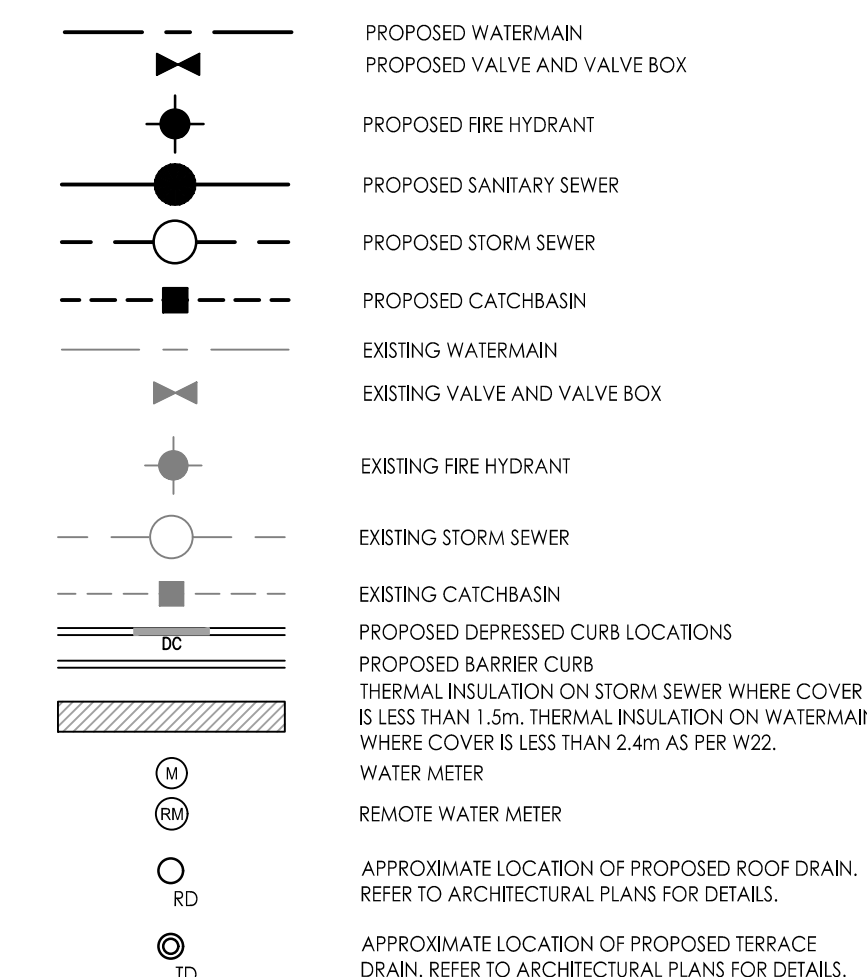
PROPOSED WATERMAIN
PROPOSED VALVE AND VALVE BOX
PROPOSED FIRE HYDRANT
PROPOSED SANITARY SEWER
PROPOSED STORM SEWER
PROPOSED CATCHBASIN
EXISTING WATERMAIN
EXISTING VALVE AND VALVE BOX
EXISTING FIRE HYDRANT
EXISTING STORM SEWER
EXISTING CATCHBASIN
DC
PROPOSED DEPRESSED CURB LOCATIONS
PROPOSED BARRIER CURB
THERMAL INSULATION ON STORM SEWER WHERE COVER IS LESS THAN 1.5m. THERMAL INSULATION ON WATERMAIN WHERE COVER IS LESS THAN 2.4m AS PER W22.
M
WATER METER
RM
REMOTE WATER METER
RD
APPROXIMATE LOCATION OF PROPOSED ROOF DRAIN. REFER TO ARCHITECTURAL PLANS FOR DETAILS.
TD
APPROXIMATE LOCATION OF PROPOSED TERRACE DRAIN. REFER TO ARCHITECTURAL PLANS FOR DETAILS.